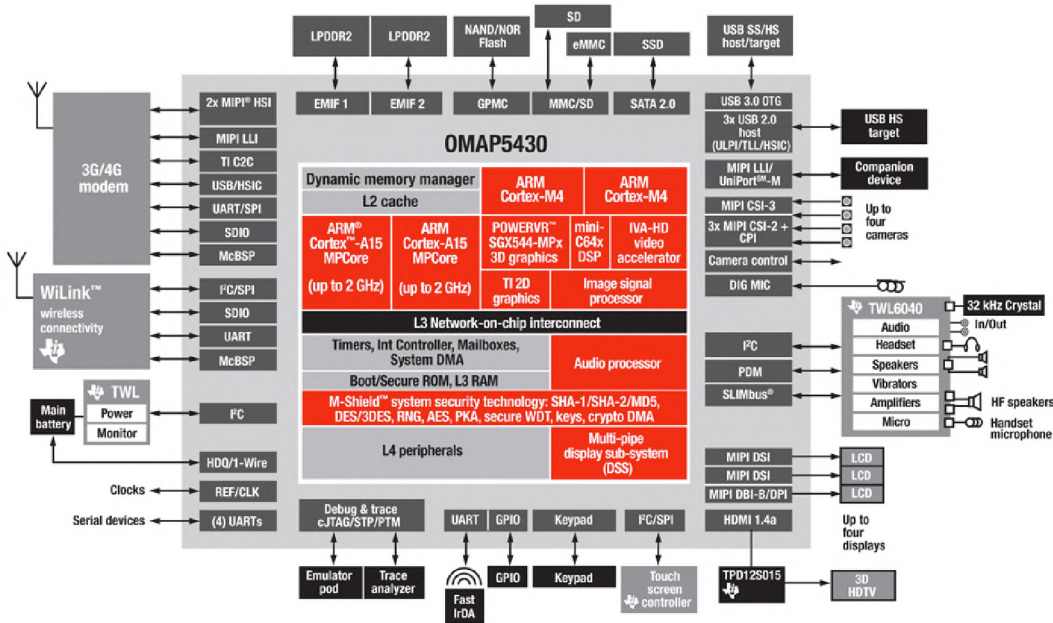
LPDDR2
LPDDR2
NAND/NOR Flash
SD
eMMC
SSD
USB SS/HS host/target

EMIF 1
EMIF 2
GPMC
MMC/SD
SATA 2.0
USB 3.0 OTG
3x USB 2.0 host (ULPI/TLL/HSIC)
USB HS target

3G/4G modem
2x MIPI® HSI
MIPI LLI
TI C2C
USB/HSIC
UART/SPI
SDIO
McBSP

OMAP5430

Dynamic memory manager
L2 cache
ARM Cortex-M4
ARM Cortex-M4
ARM® Cortex™-A15 MPCore (up to 2 GHz)
ARM Cortex-A15 MPCore (up to 2 GHz)
POWERVR™ SGX544-MPx 3D graphics
mini-C64x DSP
IVA-HD video accelerator
TI 2D graphics
Image signal processor
L3 Network-on-chip interconnect
Timers, Int Controller, Mailboxes, System DMA
Audio processor
Boot/Secure ROM, L3 RAM
M-Shield™ system security technology: SHA-1/SHA-2/MD5, DES/3DES, RNG, AES, PKA, secure WDT, keys, crypto DMA
L4 peripherals
Multi-pipe display sub-system (DSS)

MIPI LLI/ UniPort℠-M
Companion device
MIPI CSI-3
3x MIPI CSI-2 + CPI
Up to four cameras
Camera control
DIG MIC

WiLink™ wireless connectivity
I²C/SPI
SDIO
UART
McBSP

TWL
Power
Monitor
Main battery
I²C
HDQ/1-Wire
Clocks
REF/CLK
Serial devices
(4) UARTs

TWL6040
32 kHz Crystal
Audio
In/Out
Headset
Speakers
Vibrators
Amplifiers
HF speakers
Micro
Handset microphone
I²C
PDM
SLIMbus®

MIPI DSI
MIPI DSI
MIPI DBI-B/DPI
LCD
LCD
LCD
Up to four displays

Debug & trace cJTAG/STP/PTM
UART
GPIO
Keypad
I²C/SPI
HDMI 1.4a
Emulator pod
Trace analyzer
Fast IrDA
GPIO
Keypad
Touch screen controller
TPD12S015
3D HDTV